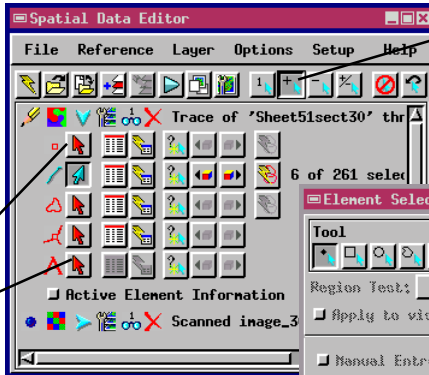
Spatial Data Editor

File Reference Layer Options Setup Help

Trace of 'Sheet51sect30' thr

6 of 261 selec

Active Element Information

Scanned image_3

Element Selec

Tool

Region Test:

Apply to vi

Manual Entr